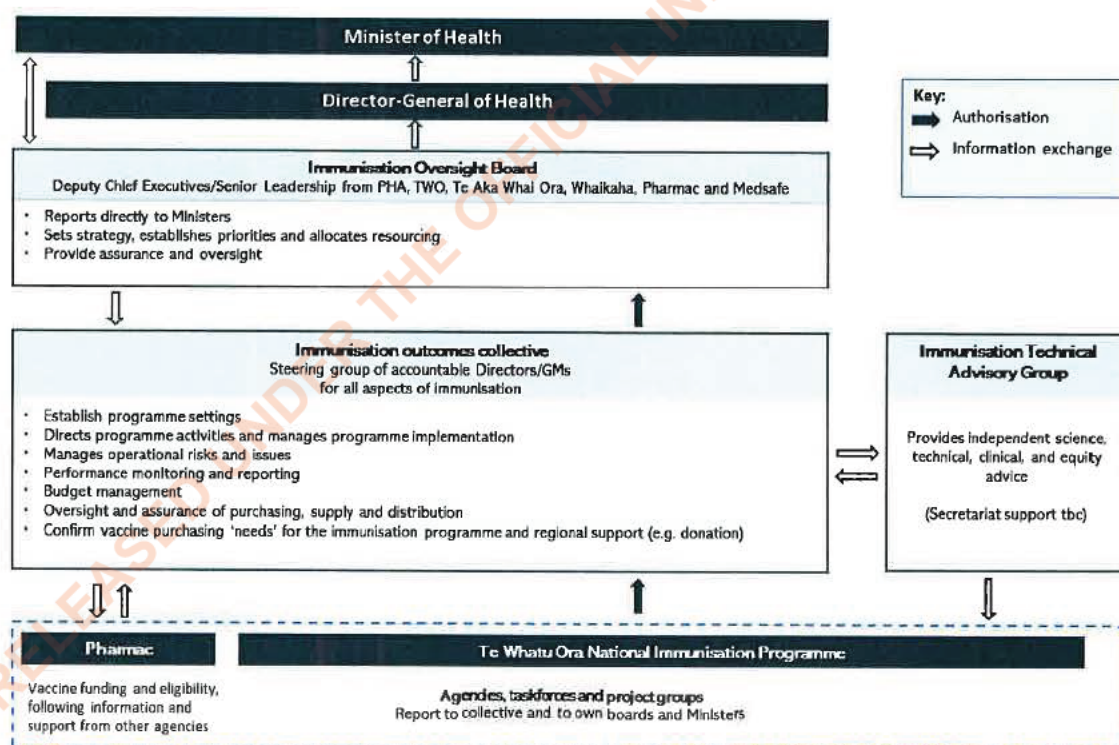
Minister of Health

Director-General of Health

Key:
Authorisation
Information exchange

Immunisation Oversight Board
Deputy Chief Executives/Senior Leadership from PHA, TWO, Te Aka Whai Ora, Whaikaha, Pharmac and Medsafe

- Reports directly to Ministers
- Sets strategy, establishes priorities and allocates resourcing
- Provide assurance and oversight

Immunisation outcomes collective
Steering group of accountable Directors/GMs for all aspects of immunisation

- Establish programme settings
- Directs programme activities and manages programme implementation
- Manages operational risks and issues
- Performance monitoring and reporting
- Budget management
- Oversight and assurance of purchasing, supply and distribution
- Confirm vaccine purchasing 'needs' for the immunisation programme and regional support (e.g. donation)

Immunisation Technical Advisory Group

Provides independent science, technical, clinical, and equity advice

(Secretariat support tbc)

Pharmac

Vaccine funding and eligibility, following information and support from other agencies

Te Whatu Ora National Immunisation Programme

Agencies, taskforces and project groups
Report to collective and to own boards and Ministers

RELEASED UNDER THE OFFICIAL INFORMATION ACT